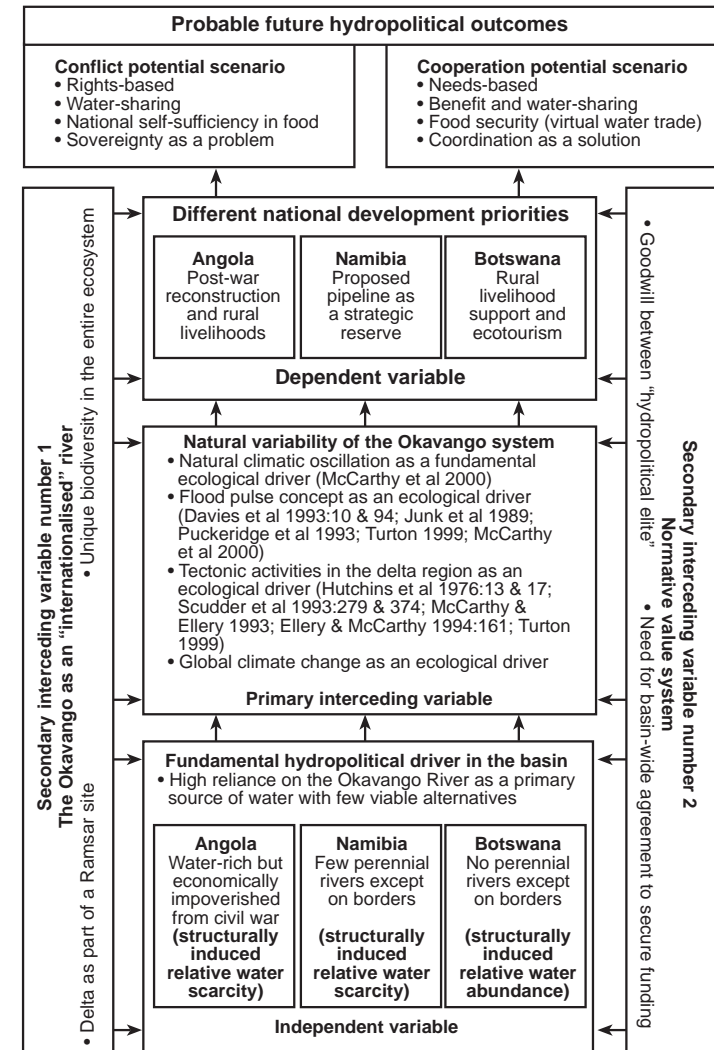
Probable future hydropolitical outcomes

Conflict potential scenario
• Rights-based
• Water-sharing
• National self-sufficiency in food
• Sovereignty as a problem

Cooperation potential scenario
• Needs-based
• Benefit and water-sharing
• Food security (virtual water trade)
• Coordination as a solution

Secondary interceding variable number 1
The Okavango as an "internationalised" river
• Unique biodiversity in the entire ecosystem
• Delta as part of a Ramsar site

Different national development priorities

| Angola | Namibia | Botswana |
|---|---|---|
| Post-war reconstruction and rural livelihoods | Proposed pipeline as a strategic reserve | Rural livelihood support and ecotourism |

Dependent variable

Natural variability of the Okavango system
• Natural climatic oscillation as a fundamental ecological driver (McCarthy et al 2000)
• Flood pulse concept as an ecological driver (Davies et al 1993:10 & 94; Junk et al 1989; Puckeridge et al 1993; Turton 1999; McCarthy et al 2000)
• Tectonic activities in the delta region as an ecological driver (Hutchins et al 1976:13 & 17; Scudder et al 1993:279 & 374; McCarthy & Ellery 1993; Ellery & McCarthy 1994:161; Turton 1999)
• Global climate change as an ecological driver

Primary interceding variable

Fundamental hydropolitical driver in the basin
• High reliance on the Okavango River as a primary source of water with few viable alternatives

| Angola | Namibia | Botswana |
|---|---|---|
| Water-rich but economically impoverished from civil war **(structurally induced relative water scarcity)** | Few perennial rivers except on borders **(structurally induced relative water scarcity)** | No perennial rivers except on borders **(structurally induced relative water abundance)** |

Independent variable

Secondary interceding variable number 2
Normative value system
• Goodwill between "hydropolitical elite"
• Need for basin-wide agreement to secure funding